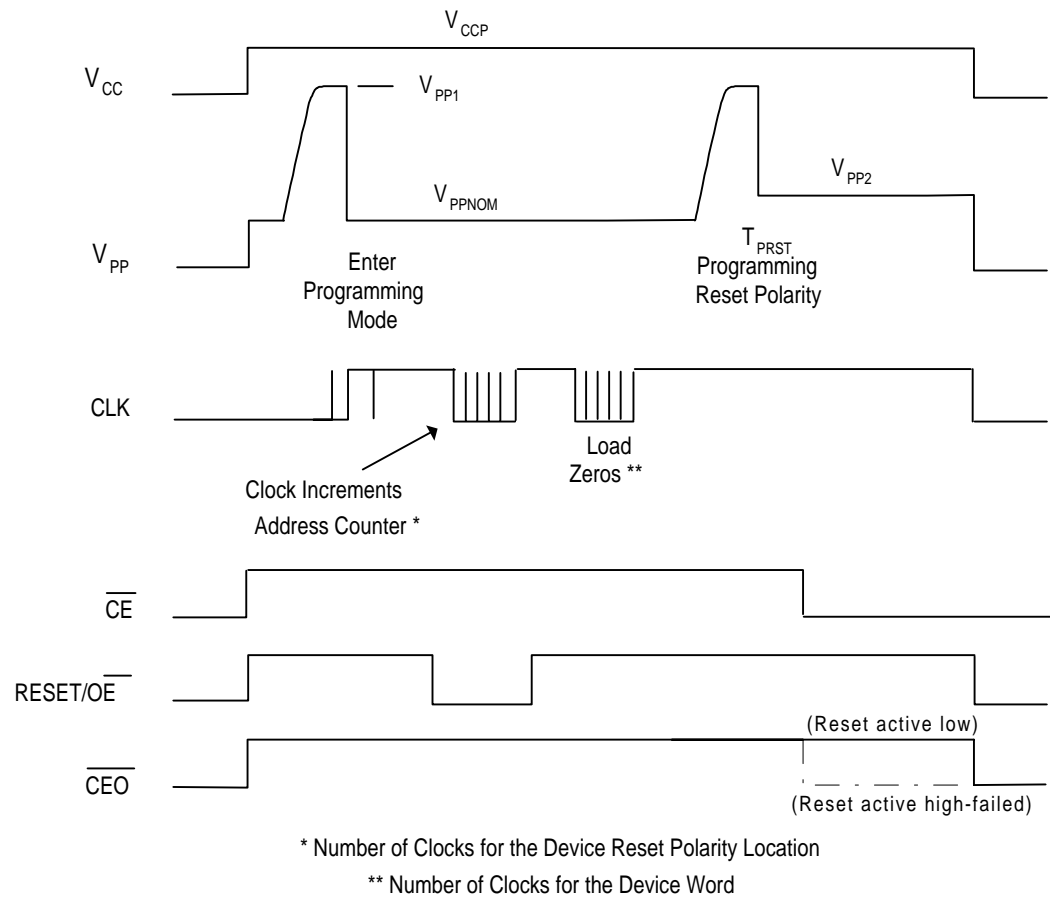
$V_{CCP}$

$V_{CC}$

$V_{PP1}$

$V_{PPNOM}$

$V_{PP2}$

$V_{PP}$

Enter Programming Mode

$T_{PRST}$ Programming Reset Polarity

CLK

Load Zeros **

Clock Increments Address Counter *

$\overline{CE}$

RESET/$\overline{OE}$

(Reset active low)

$\overline{CEO}$

(Reset active high-failed)

* Number of Clocks for the Device Reset Polarity Location

** Number of Clocks for the Device Word